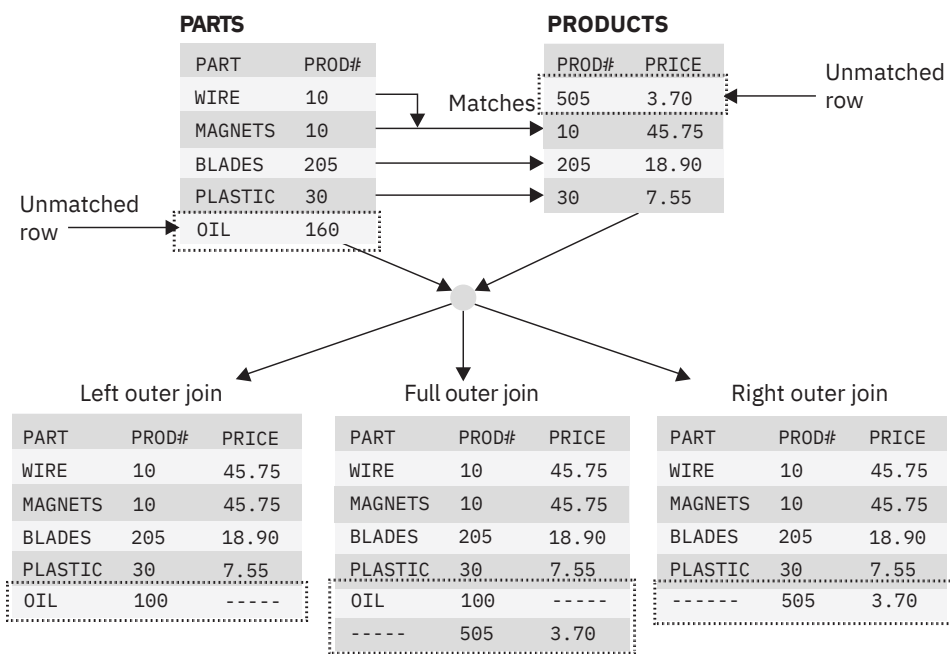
PARTS

| PART | PROD# |
|---|---|
| WIRE | 10 |
| MAGNETS | 10 |
| BLADES | 205 |
| PLASTIC | 30 |
| OIL | 160 |

PRODUCTS

| PROD# | PRICE |
|---|---|
| 505 | 3.70 |
| 10 | 45.75 |
| 205 | 18.90 |
| 30 | 7.55 |

Unmatched row

Matches

Unmatched row

Left outer join

| PART | PROD# | PRICE |
|---|---|---|
| WIRE | 10 | 45.75 |
| MAGNETS | 10 | 45.75 |
| BLADES | 205 | 18.90 |
| PLASTIC | 30 | 7.55 |
| OIL | 100 | ----- |

Full outer join

| PART | PROD# | PRICE |
|---|---|---|
| WIRE | 10 | 45.75 |
| MAGNETS | 10 | 45.75 |
| BLADES | 205 | 18.90 |
| PLASTIC | 30 | 7.55 |
| OIL | 100 | ----- |
| ----- | 505 | 3.70 |

Right outer join

| PART | PROD# | PRICE |
|---|---|---|
| WIRE | 10 | 45.75 |
| MAGNETS | 10 | 45.75 |
| BLADES | 205 | 18.90 |
| PLASTIC | 30 | 7.55 |
| ------ | 505 | 3.70 |